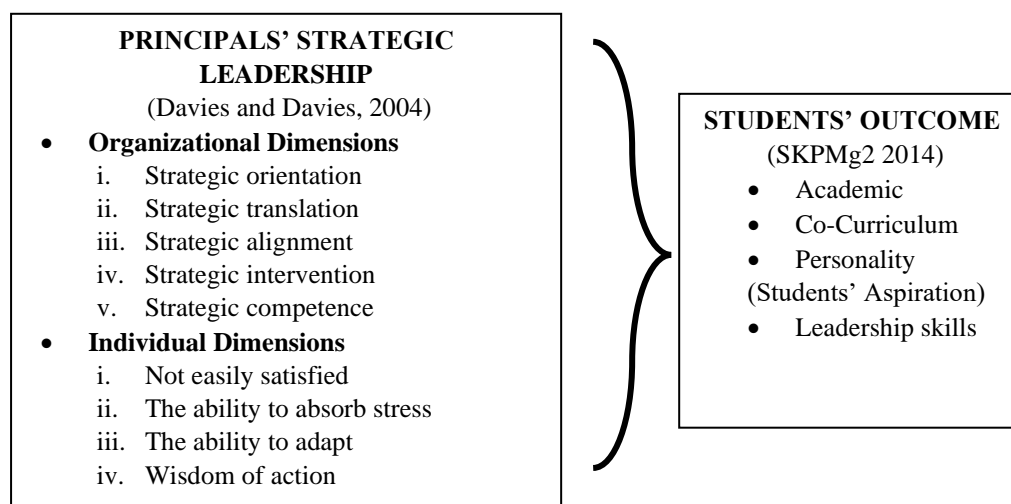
PRINCIPALS' STRATEGIC LEADERSHIP
(Davies and Davies, 2004)

- **Organizational Dimensions**
  i. Strategic orientation
  ii. Strategic translation
  iii. Strategic alignment
  iv. Strategic intervention
  v. Strategic competence
- **Individual Dimensions**
  i. Not easily satisfied
  ii. The ability to absorb stress
  iii. The ability to adapt
  iv. Wisdom of action

STUDENTS' OUTCOME
(SKPMg2 2014)

- Academic
- Co-Curriculum
- Personality

(Students' Aspiration)

- Leadership skills